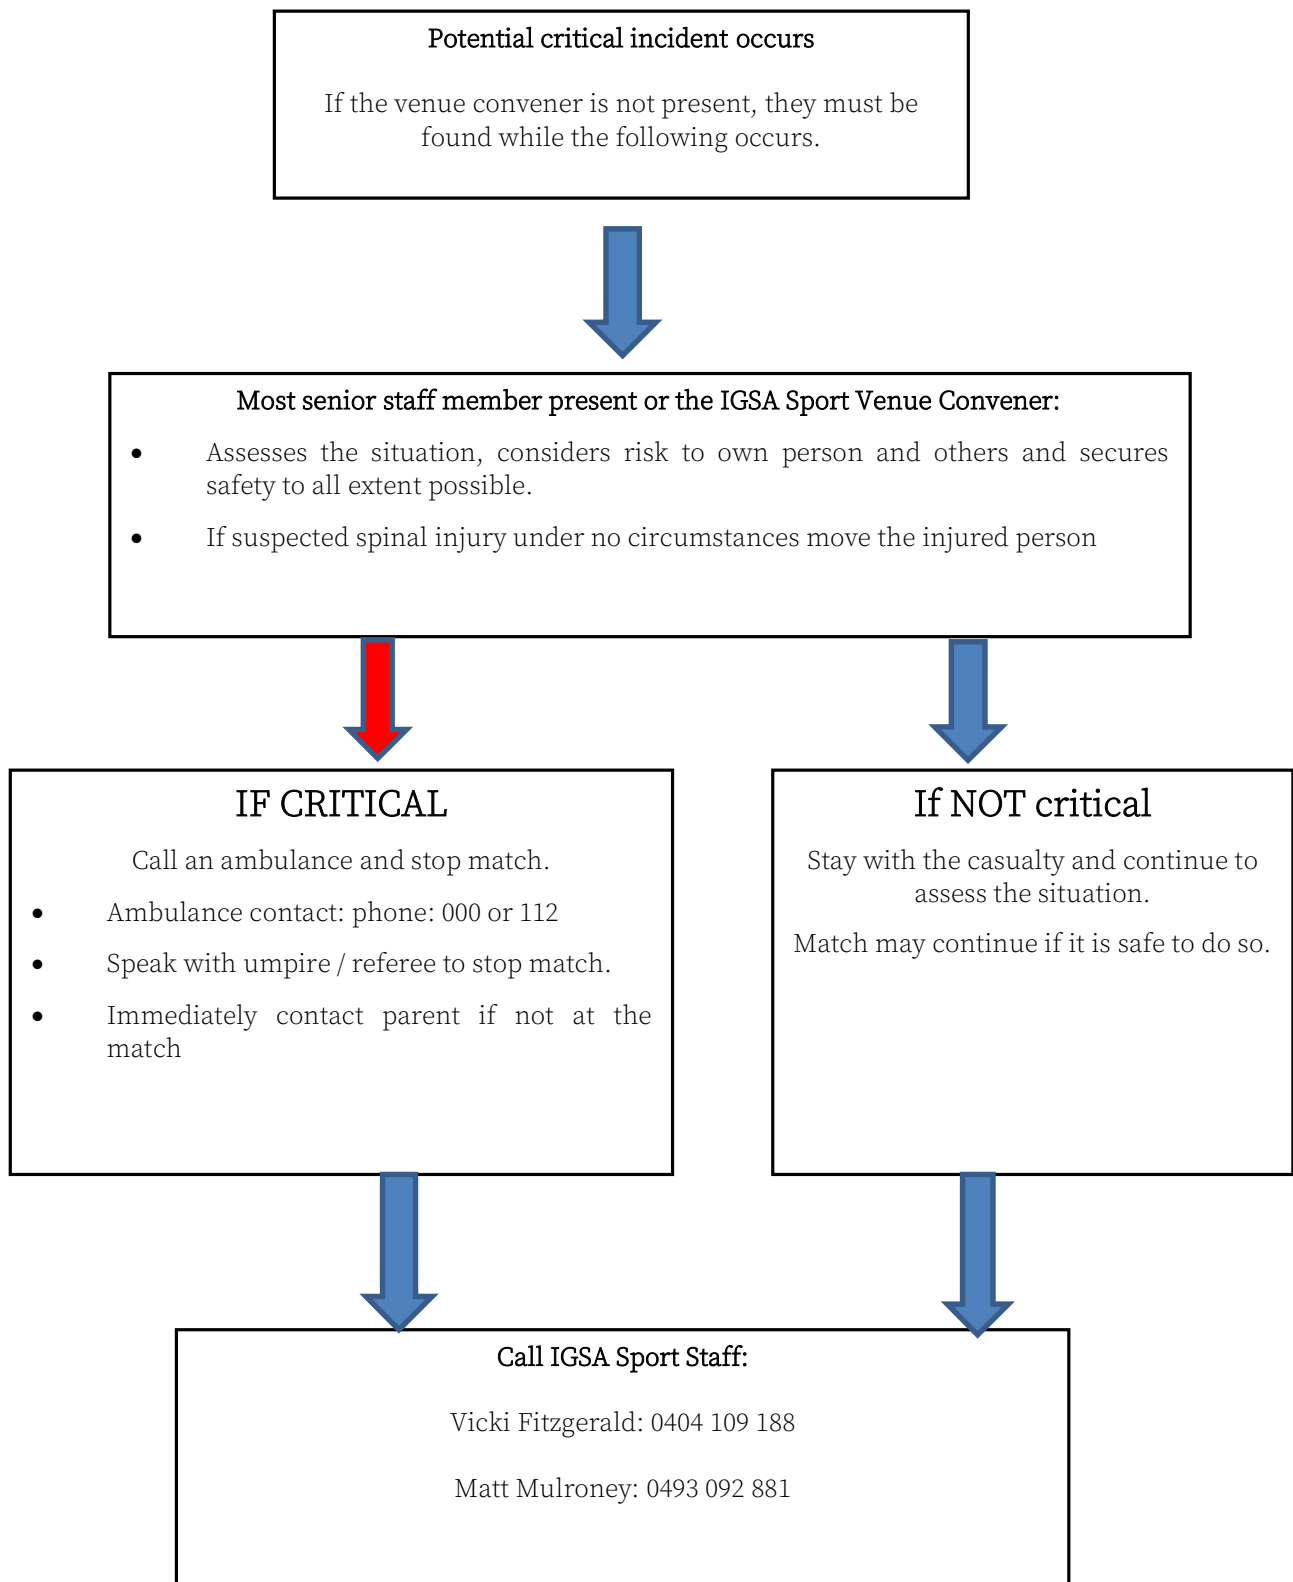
Potential critical incident occurs

If the venue convener is not present, they must be found while the following occurs.

Most senior staff member present or the IGSA Sport Venue Convener:

- Assesses the situation, considers risk to own person and others and secures safety to all extent possible.
- If suspected spinal injury under no circumstances move the injured person

IF CRITICAL

Call an ambulance and stop match.

- Ambulance contact: phone: 000 or 112
- Speak with umpire / referee to stop match.
- Immediately contact parent if not at the match

If NOT critical

Stay with the casualty and continue to assess the situation.

Match may continue if it is safe to do so.

Call IGSA Sport Staff:

Vicki Fitzgerald: 0404 109 188

Matt Mulroney: 0493 092 881